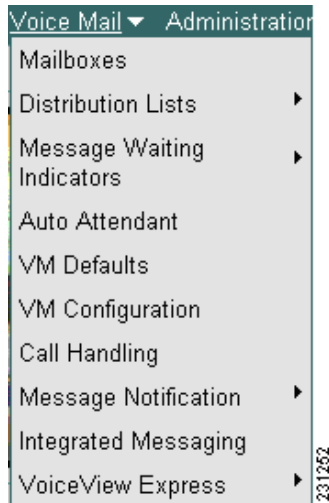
Voice Mail ▾ Administration
Mailboxes
Distribution Lists
Message Waiting Indicators
Auto Attendant
VM Defaults
VM Configuration
Call Handling
Message Notification
Integrated Messaging
VoiceView Express
231252